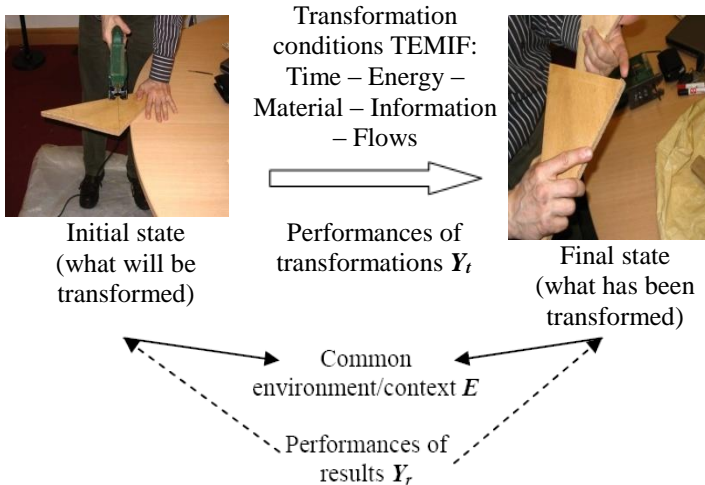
Transformation conditions TEMIF: Time – Energy – Material – Information – Flows

Initial state (what will be transformed)

Performances of transformations $\boldsymbol{Y_t}$

Final state (what has been transformed)

Common environment/context $\boldsymbol{E}$

Performances of results $\boldsymbol{Y_r}$